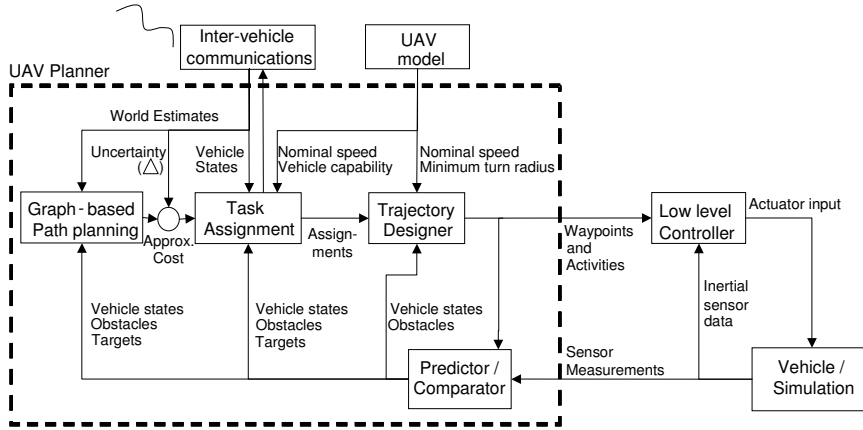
Inter-vehicle communications

UAV model

UAV Planner

World Estimates

Uncertainty ($\triangle$)

Vehicle States

Nominal speed
Vehicle capability

Nominal speed
Minimum turn radius

Graph-based Path planning

Approx. Cost

Task Assignment

Assignments

Trajectory Designer

Waypoints and Activities

Low level Controller

Actuator input

Inertial sensor data

Vehicle states
Obstacles
Targets

Vehicle states
Obstacles
Targets

Vehicle states
Obstacles

Predictor / Comparator

Sensor Measurements

Vehicle / Simulation